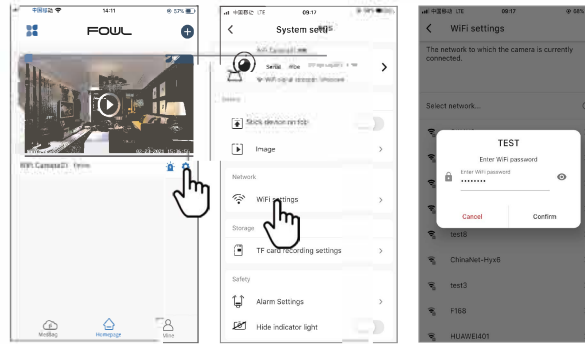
中国移动 14:11 57%

FOWL

WiFi Camera01

MiniBag Homepage Mine

中国移动 LTE 09:17

System setting

WiFi Camera01

Serial

Basics

Stick device on top

Image

Network

WiFi settings

Storage

TF card recording settings

Safety

Alarm Settings

Hide indicator light

中国移动 LTE 09:17

WiFi settings

The network to which the camera is currently connected.

Select network...

TEST

Enter WiFi password

Enter WiFi password

••••••••

Cancel

Confirm

test8

ChinaNet-Hyx6

test3

F168

HUAWEI401